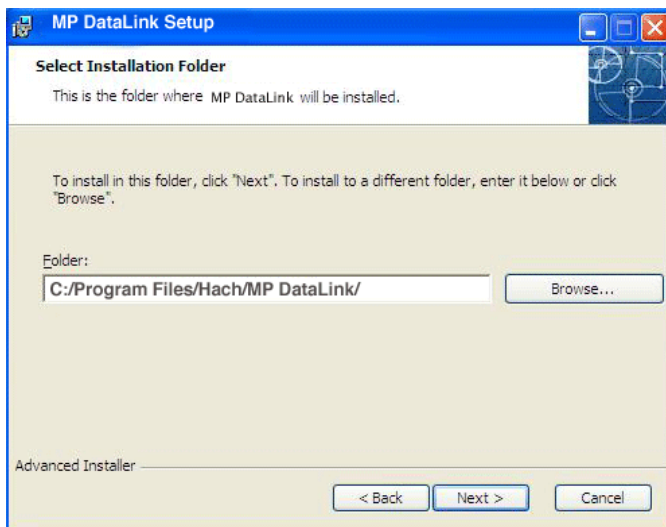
MP DataLink Setup

Select Installation Folder

This is the folder where MP DataLink will be installed.

To install in this folder, click "Next". To install to a different folder, enter it below or click "Browse".

Folder:

C:/Program Files/Hach/MP DataLink/

Browse...

Advanced Installer

< Back

Next >

Cancel